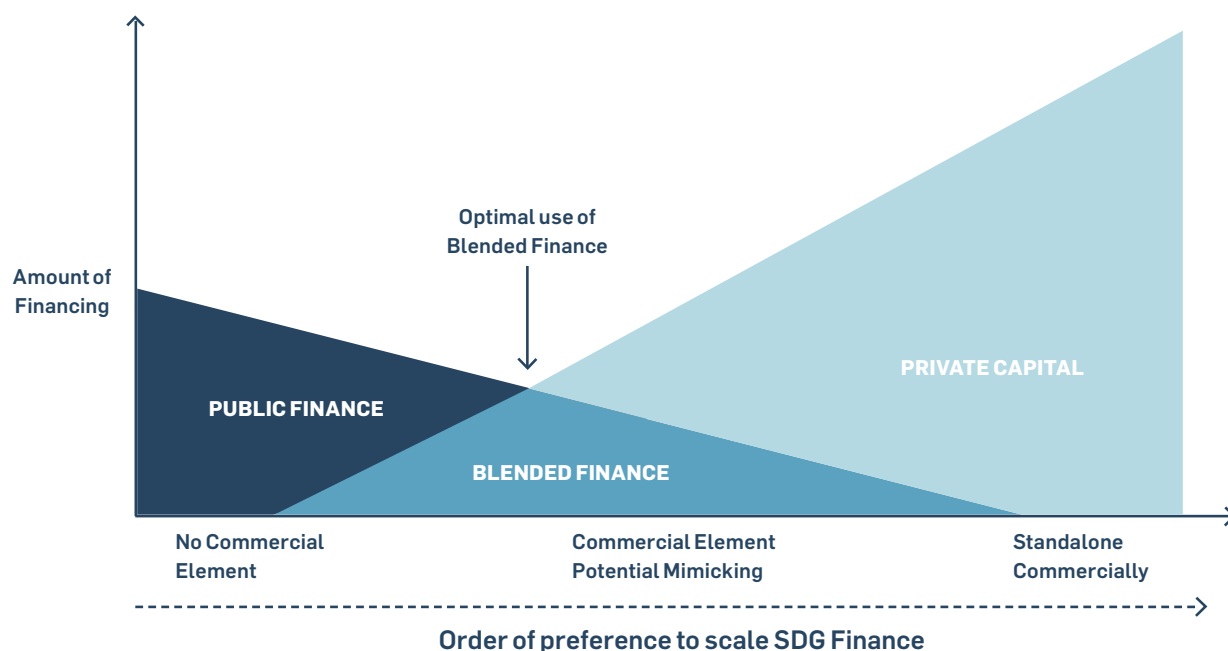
Amount of Financing

Optimal use of Blended Finance

PRIVATE CAPITAL

PUBLIC FINANCE

BLENDED FINANCE

No Commercial Element

Commercial Element Potential Mimicking

Standalone Commercially

Order of preference to scale SDG Finance